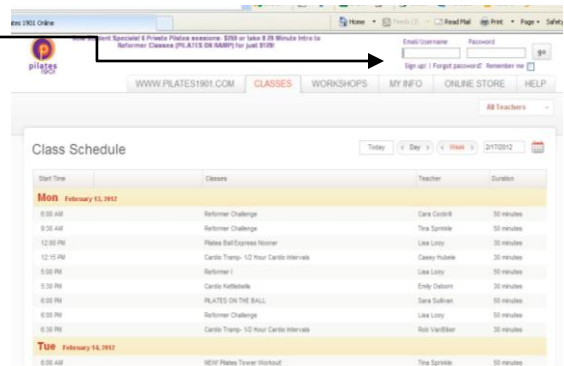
tes 1901 Online

Home · Feeds (J) · Read Mail · Print · Page · Safety

New Student Special! 6 Private Pilates sessions- $250 or take 8 20 Minute Intro to Reformer Classes (PILATES ON RAMP) for just $129!

pilates 1901

Email/Username Password

go

Sign up! | Forgot password? Remember me

WWW.PILATES1901.COM CLASSES WORKSHOPS MY INFO ONLINE STORE HELP

All Teachers

Class Schedule

Today ‹ Day › ‹ Week › 2/17/2012

| Start Time | Classes | Teacher | Duration |
|---|---|---|---|
| **Mon** February 13, 2012 | | | |
| 6:00 AM | Reformer Challenge | Cara Cockrill | 50 minutes |
| 9:30 AM | Reformer Challenge | Tina Sprinkle | 50 minutes |
| 12:00 PM | Pilates Ball Express Nooner | Lisa Lossy | 30 minutes |
| 12:15 PM | Cardio Tramp- 1/2 Your Cardio Intervals | Casey Hubele | 30 minutes |
| 5:00 PM | Reformer I | Lisa Lossy | 50 minutes |
| 5:30 PM | Cardio Kettlebells | Emily Osborn | 30 minutes |
| 6:00 PM | PILATES ON THE BALL | Sara Sullivan | 50 minutes |
| 6:00 PM | Reformer Challenge | Lisa Lossy | 50 minutes |
| 6:30 PM | Cardio Tramp- 1/2 Your Cardio Intervals | Rob VanBiber | 30 minutes |
| **Tue** February 14, 2012 | | | |
| 6:00 AM | NEW Pilates Tower Workout | Tina Sprinkle | 50 minutes |